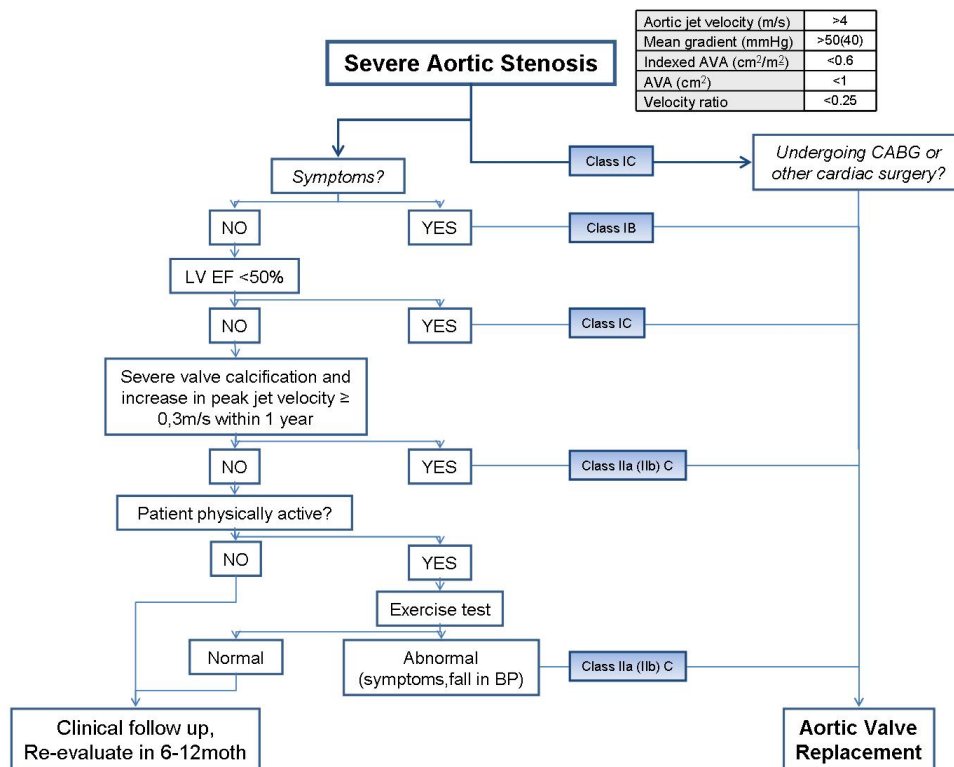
| Aortic jet velocity (m/s) | >4 |
|---|---|
| Mean gradient (mmHg) | >50(40) |
| Indexed AVA (cm$^2$/m$^2$) | <0.6 |
| AVA (cm$^2$) | <1 |
| Velocity ratio | <0.25 |

Severe Aortic Stenosis

Symptoms?

Class IC

Undergoing CABG or other cardiac surgery?

NO

YES

Class IB

LV EF <50%

NO

YES

Class IC

Severe valve calcification and increase in peak jet velocity ≥ 0,3m/s within 1 year

NO

YES

Class IIa (IIb) C

Patient physically active?

NO

YES

Exercise test

Normal

Abnormal (symptoms,fall in BP)

Class IIa (IIb) C

Clinical follow up, Re-evaluate in 6-12moth

Aortic Valve Replacement